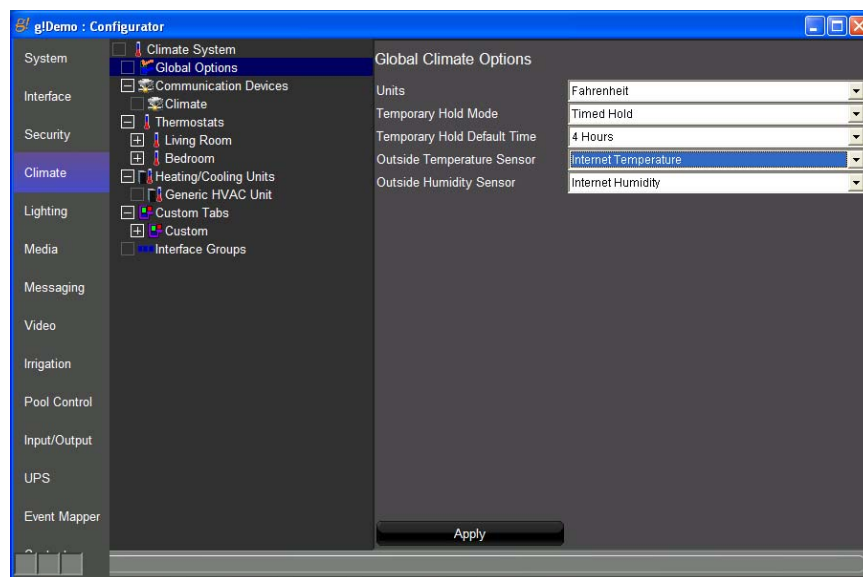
g!Demo : Configurator

System
Interface
Security
Climate
Lighting
Media
Messaging
Video
Irrigation
Pool Control
Input/Output
UPS
Event Mapper
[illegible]

Climate System
Global Options
Communication Devices
Climate
Thermostats
Living Room
Bedroom
Heating/Cooling Units
Generic HVAC Unit
Custom Tabs
Custom
Interface Groups

Global Climate Options

| | |
|---|---|
| Units | Fahrenheit |
| Temporary Hold Mode | Timed Hold |
| Temporary Hold Default Time | 4 Hours |
| Outside Temperature Sensor | Internet Temperature |
| Outside Humidity Sensor | Internet Humidity |

Apply